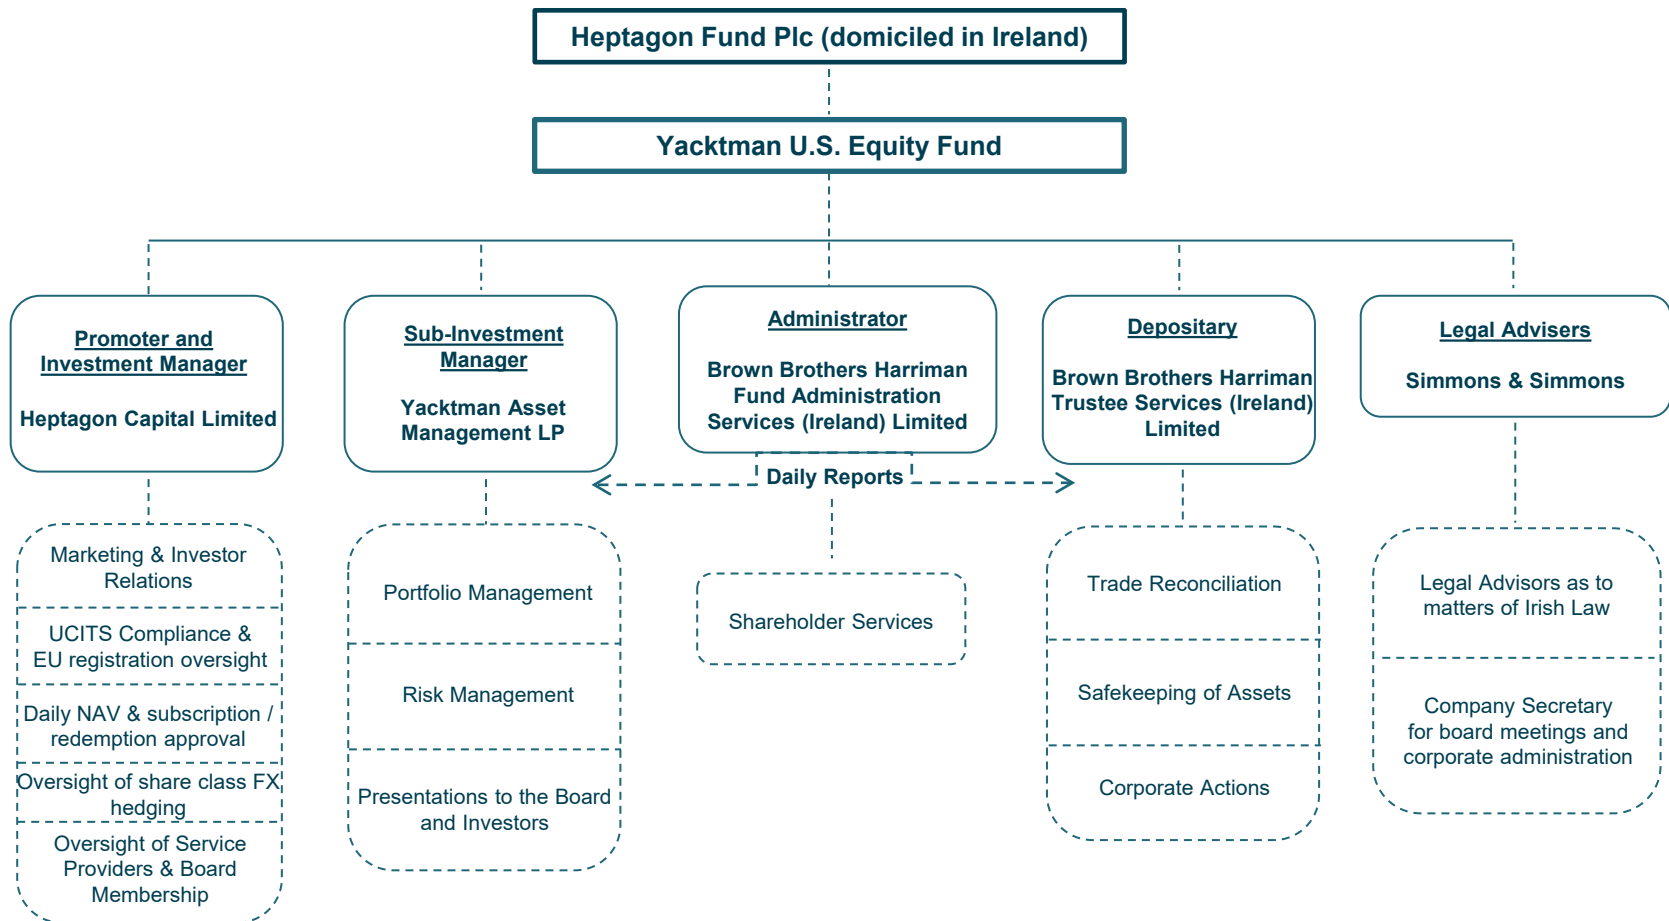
Heptagon Fund Plc (domiciled in Ireland)

Yacktman U.S. Equity Fund

Promoter and Investment Manager

Heptagon Capital Limited

Sub-Investment Manager

Yacktman Asset Management LP

Administrator

Brown Brothers Harriman Fund Administration Services (Ireland) Limited

Depositary

Brown Brothers Harriman Trustee Services (Ireland) Limited

Legal Advisers

Simmons & Simmons

Daily Reports

Marketing & Investor Relations

UCITS Compliance & EU registration oversight

Daily NAV & subscription / redemption approval

Oversight of share class FX hedging

Oversight of Service Providers & Board Membership

Portfolio Management

Risk Management

Presentations to the Board and Investors

Shareholder Services

Trade Reconciliation

Safekeeping of Assets

Corporate Actions

Legal Advisors as to matters of Irish Law

Company Secretary for board meetings and corporate administration